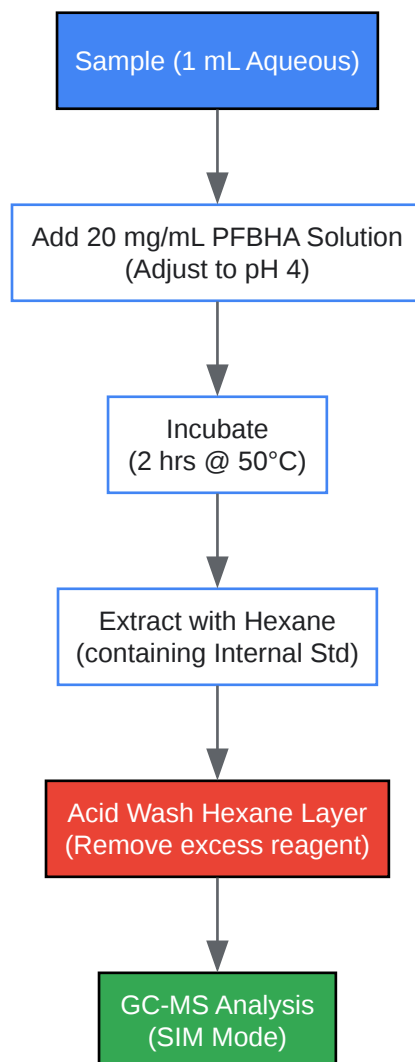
Sample (1 mL Aqueous)

Add 20 mg/mL PFBHA Solution
(Adjust to pH 4)

Incubate
(2 hrs @ 50°C)

Extract with Hexane
(containing Internal Std)

Acid Wash Hexane Layer
(Remove excess reagent)

GC-MS Analysis
(SIM Mode)